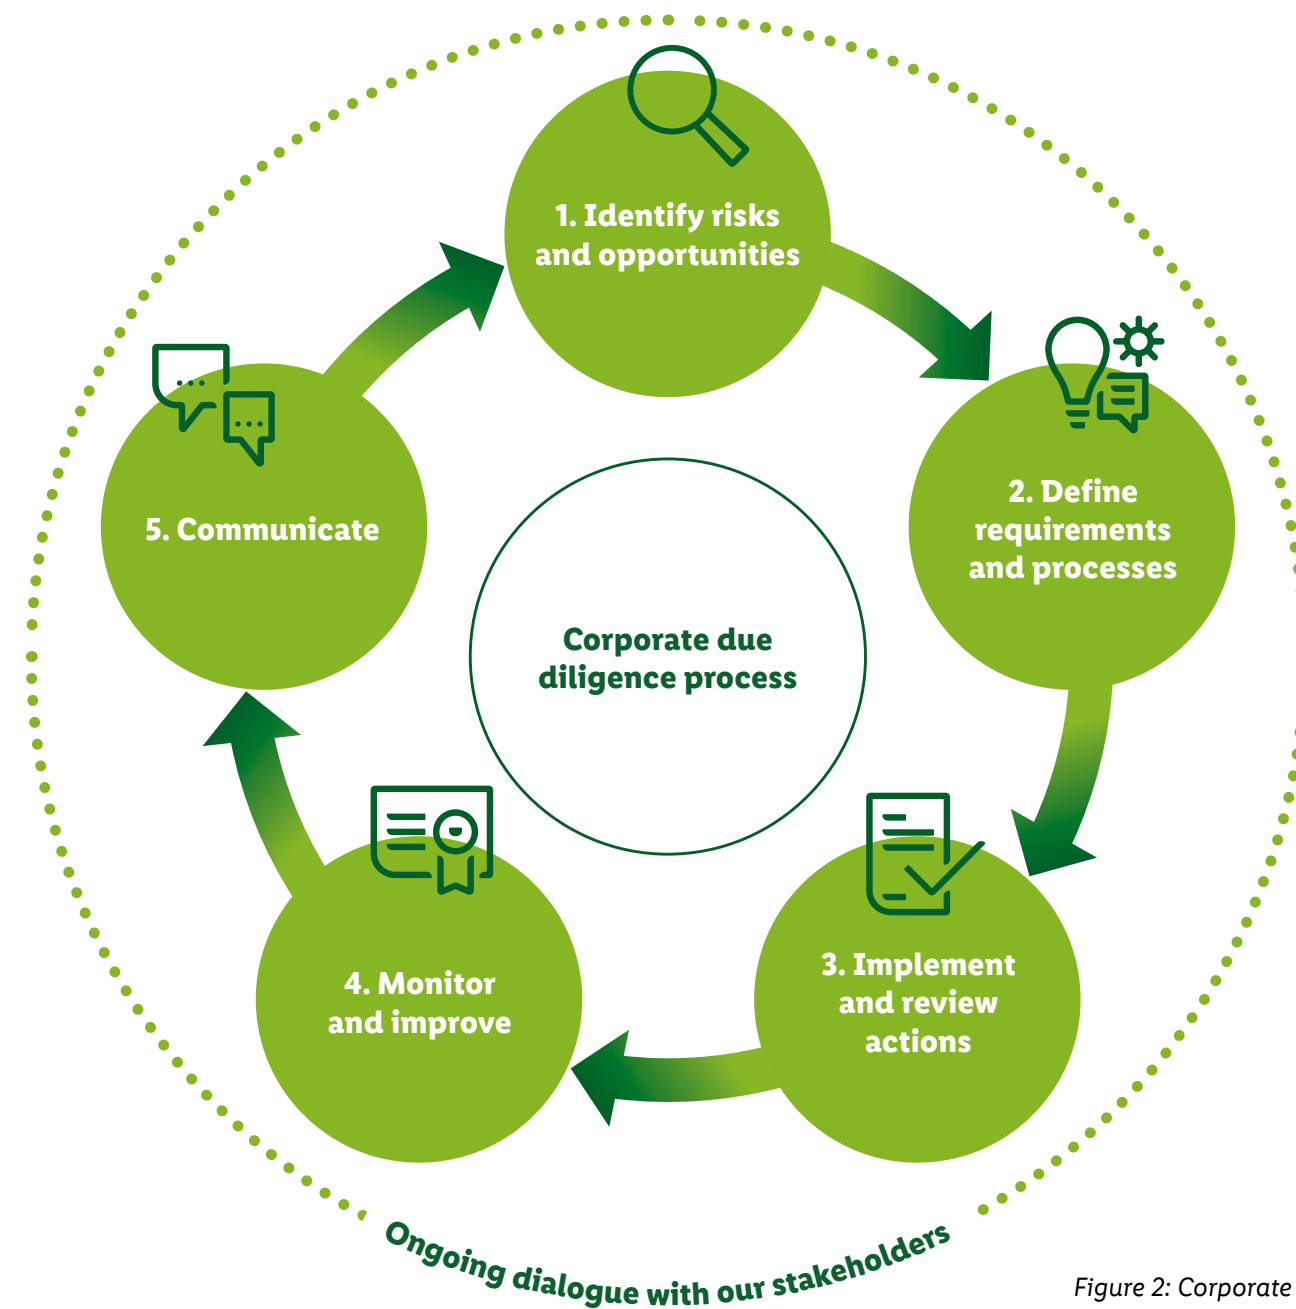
1. Identify risks and opportunities

2. Define requirements and processes

3. Implement and review actions

4. Monitor and improve

5. Communicate

Corporate due diligence process

Ongoing dialogue with our stakeholders

Figure 2: Corporate